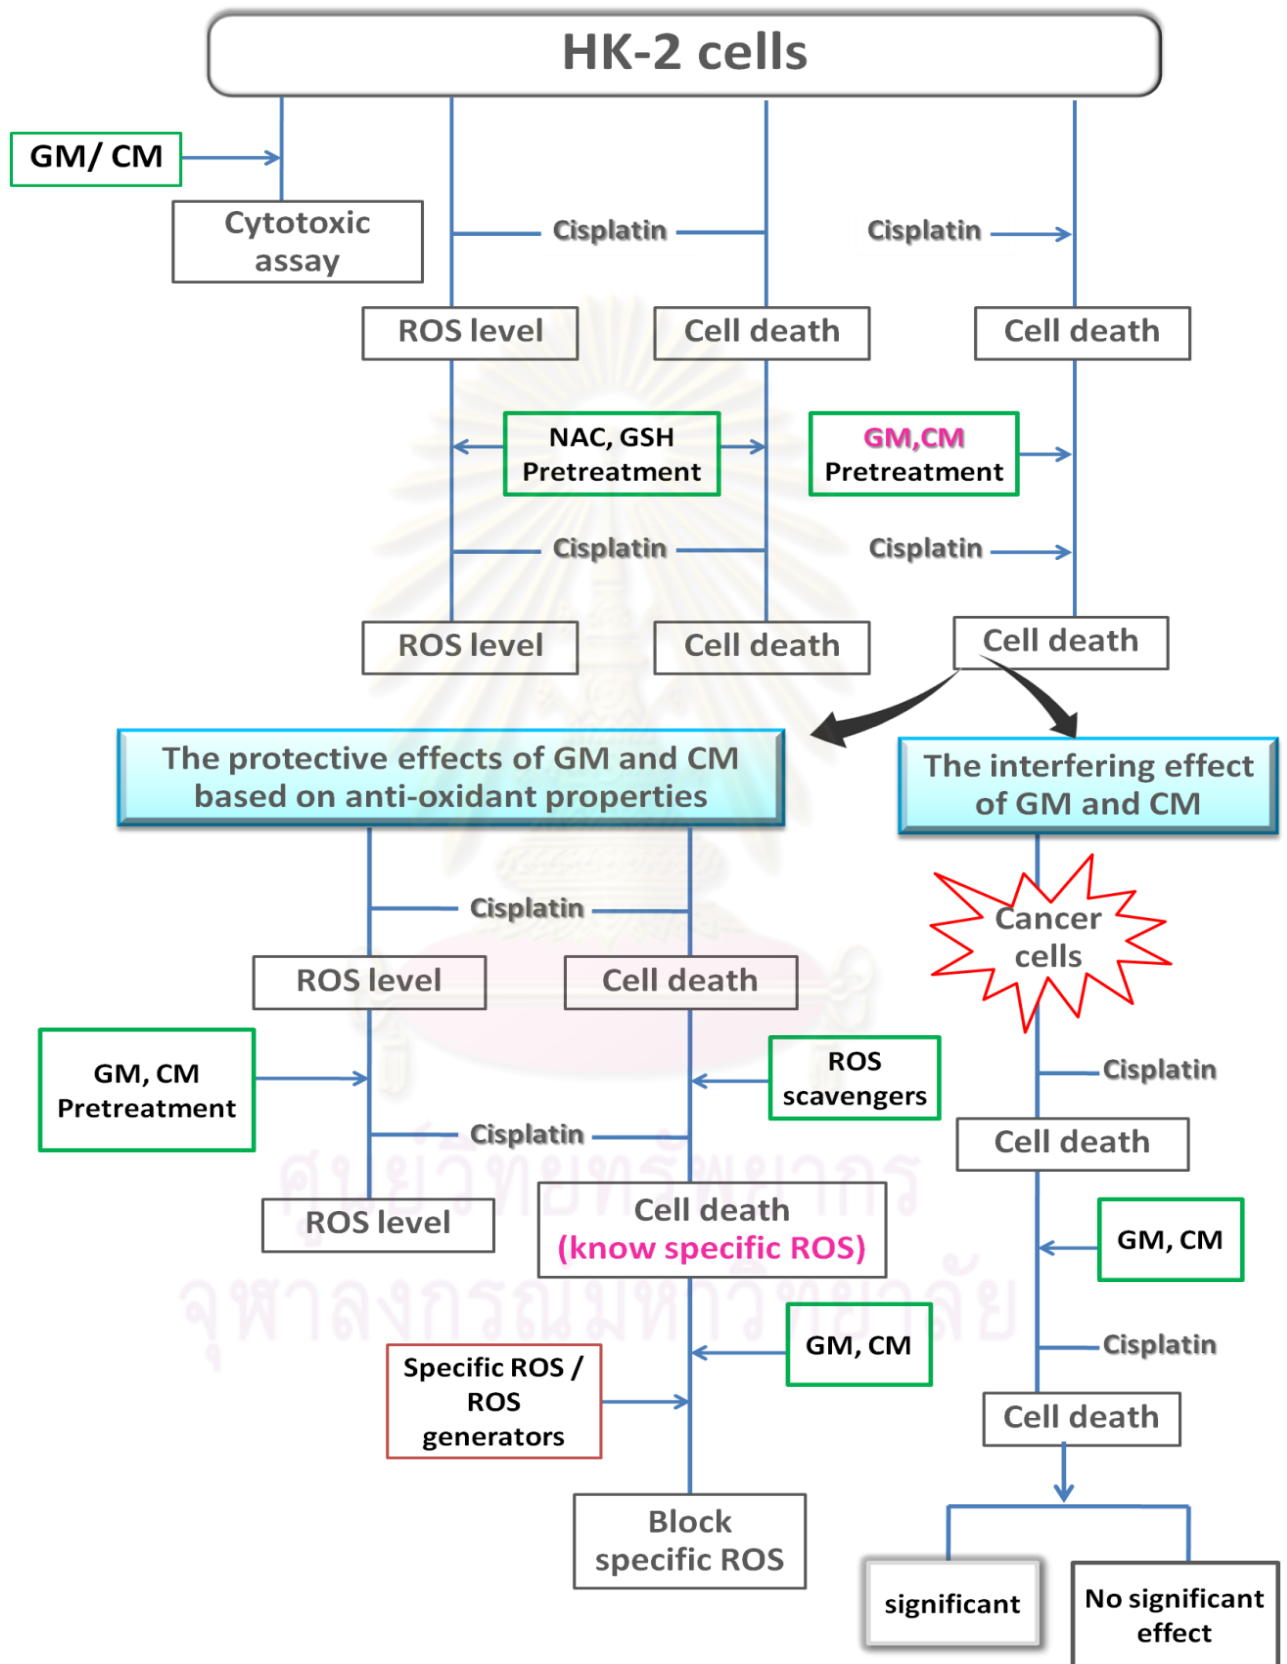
HK-2 cells

GM/ CM

Cytotoxic assay

Cisplatin

Cisplatin

ROS level

Cell death

Cell death

NAC, GSH Pretreatment

GM,CM Pretreatment

Cisplatin

Cisplatin

ROS level

Cell death

Cell death

The protective effects of GM and CM based on anti-oxidant properties

The interfering effect of GM and CM

Cisplatin

Cancer cells

ROS level

Cell death

GM, CM Pretreatment

ROS scavengers

Cisplatin

Cisplatin

Cell death

ROS level

Cell death (know specific ROS)

GM, CM

Cisplatin

GM, CM

Specific ROS / ROS generators

Cell death

Block specific ROS

significant

No significant effect

ศูนย์วิทยทรัพยากร จุฬาลงกรณ์มหาวิทยาลัย